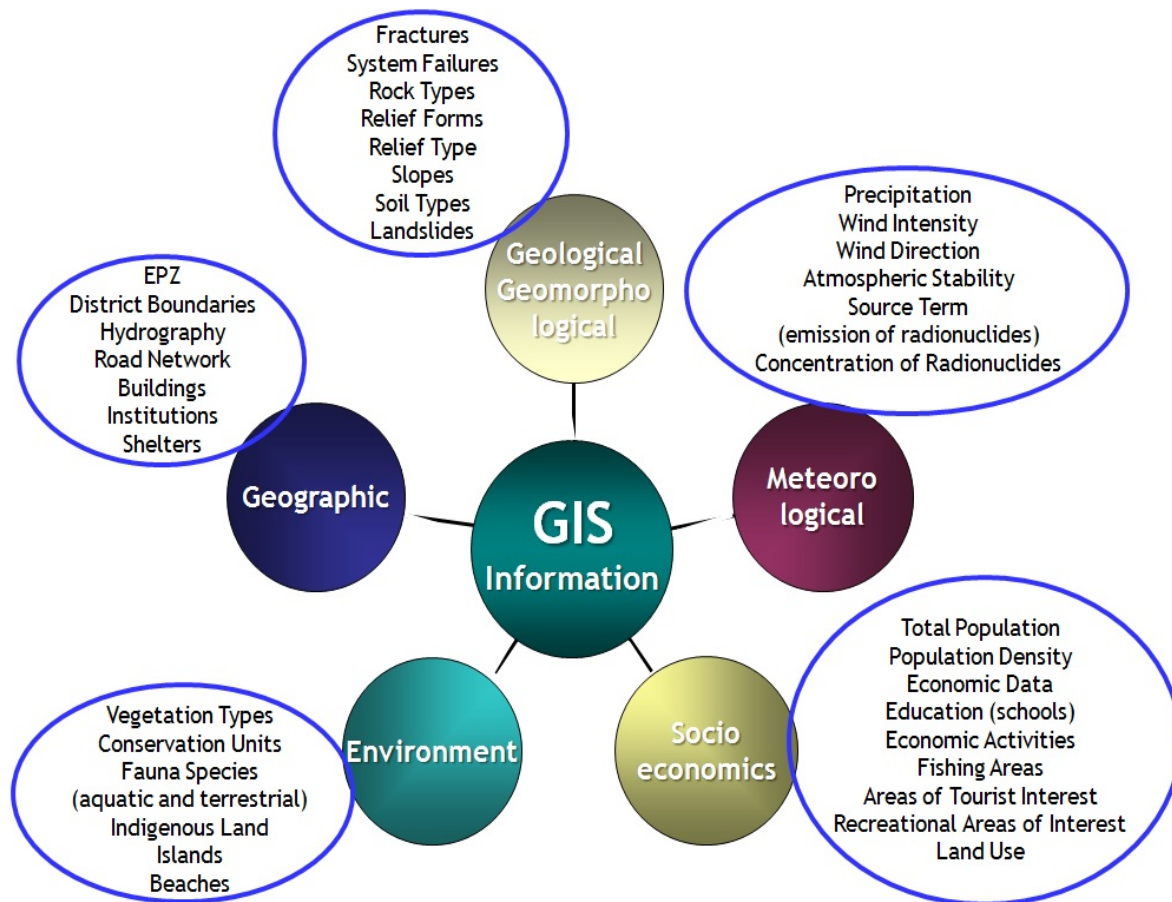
Fractures
System Failures
Rock Types
Relief Forms
Relief Type
Slopes
Soil Types
Landslides

Geological Geomorpho logical

Precipitation
Wind Intensity
Wind Direction
Atmospheric Stability
Source Term
(emission of radionuclides)
Concentration of Radionuclides

EPZ
District Boundaries
Hydrography
Road Network
Buildings
Institutions
Shelters

Geographic

GIS Information

Meteoro logical

Total Population
Population Density
Economic Data
Education (schools)
Economic Activities
Fishing Areas
Areas of Tourist Interest
Recreational Areas of Interest
Land Use

Socio economics

Environment

Vegetation Types
Conservation Units
Fauna Species
(aquatic and terrestrial)
Indigenous Land
Islands
Beaches